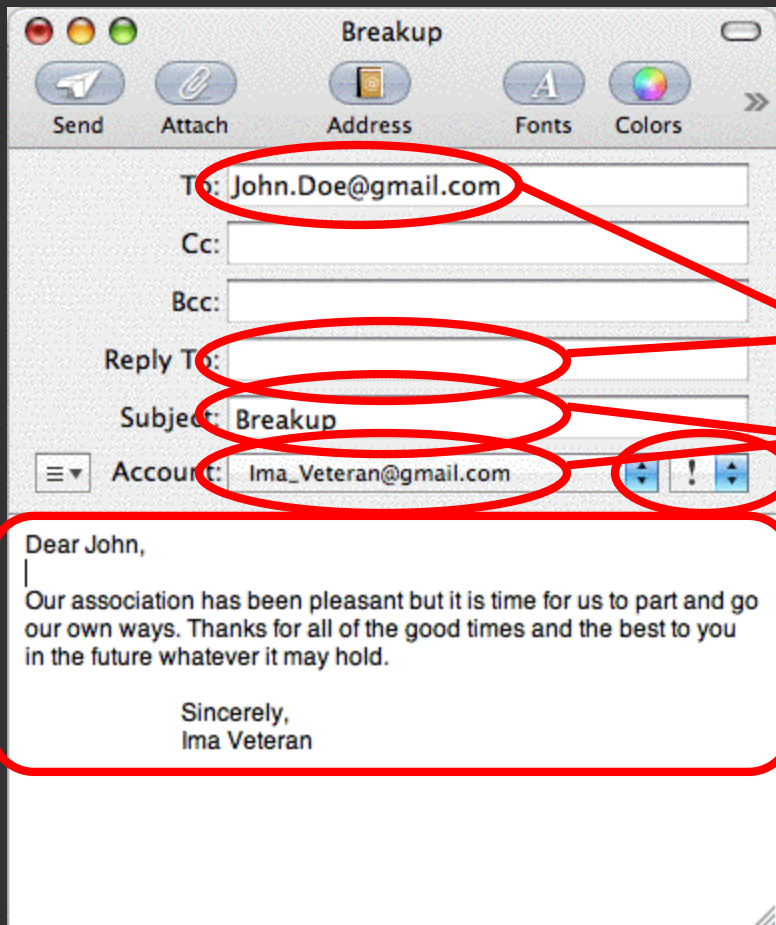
Breakup

Send Attach Address Fonts Colors

To: John.Doe@gmail.com

Cc:

Bcc:

Reply To:

Subject: Breakup

Account: Ima_Veteran@gmail.com !

Dear John,

Our association has been pleasant but it is time for us to part and go our own ways. Thanks for all of the good times and the best to you in the future whatever it may hold.

Sincerely,
Ima Veteran